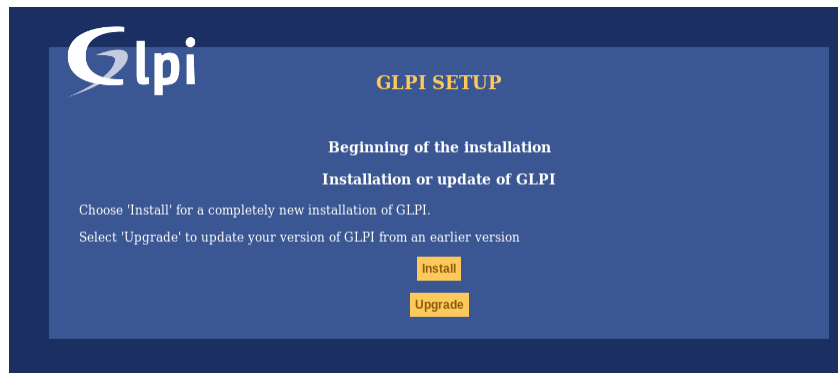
Glpi

GLPI SETUP

Beginning of the installation

Installation or update of GLPI

Choose 'Install' for a completely new installation of GLPI.

Select 'Upgrade' to update your version of GLPI from an earlier version

Install

Upgrade